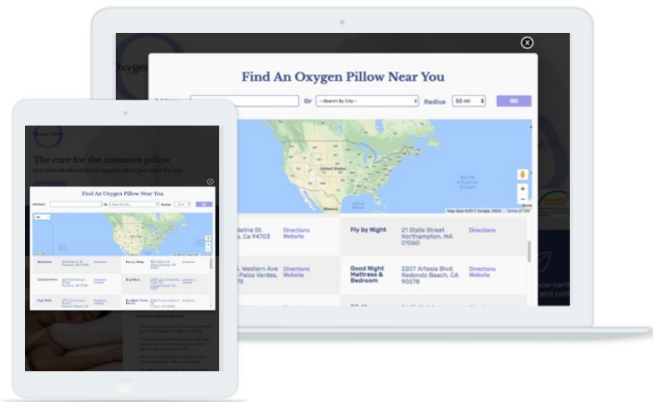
Oxygen

Find An Oxygen Pillow Near You

Address

Or

--Search By City--

Radius

50 mi

GO

North Atlantic Ocean

Map data ©2017 Google, INEGI Terms of Use

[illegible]deline St, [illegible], Ca 94703

Directions
Website

Fly by Night

21 State Street
Northampton, MA 01060

Directions

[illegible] W. Western Ave
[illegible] Palos Verdes, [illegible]5

Directions
Website

Good Night Mattress & Bedroom

2207 Artesia Blvd.
Redondo Beach, CA 90278

Directions
Website

Oxygen Pillow

The cure for the common pillow

Find An Oxygen Pillow Near You

Address

Or

Radius

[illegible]